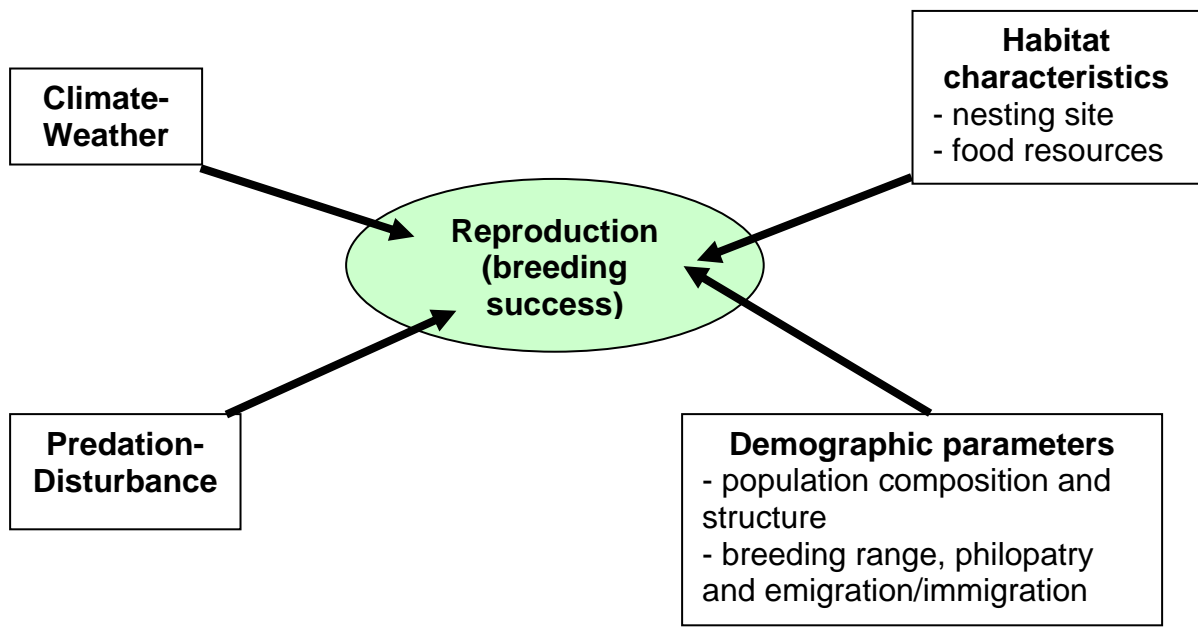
Climate-Weather

Habitat characteristics
- nesting site
- food resources

Reproduction (breeding success)

Predation-Disturbance

Demographic parameters
- population composition and structure
- breeding range, philopatry and emigration/immigration